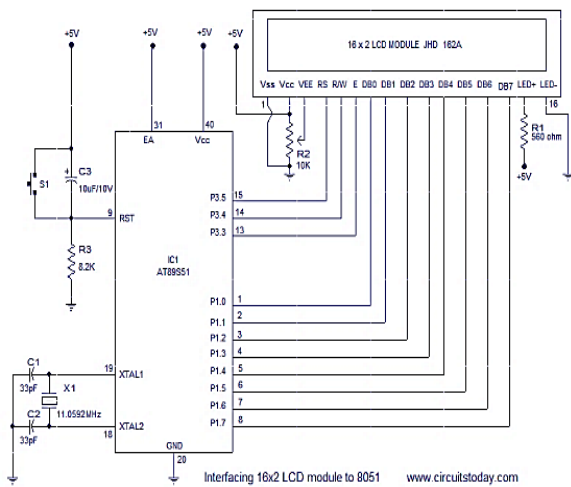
+5V
+5V
+5V
+5V
16 x 2 LCD MODULE JHD 162A
Vss Vcc VEE RS R/W E DB0 DB1 DB2 DB3 DB4 DB5 DB6 DB7 LED+ LED-
1
16
31
40
EA
Vcc
R2
10K
R1
560 ohm
+5V
S1
C3
10uF/10V
9
RST
R3
8.2K
P3.5 15
P3.4 14
P3.3 13
IC1
AT89S51
P1.0 1
P1.1 2
P1.2 3
P1.3 4
P1.4 5
P1.5 6
P1.6 7
P1.7 8
C1
33pF
X1
11.0592MHz
C2
33pF
19
XTAL1
18
XTAL2
GND
20
Interfacing 16x2 LCD module to 8051 www.circuitstoday.com